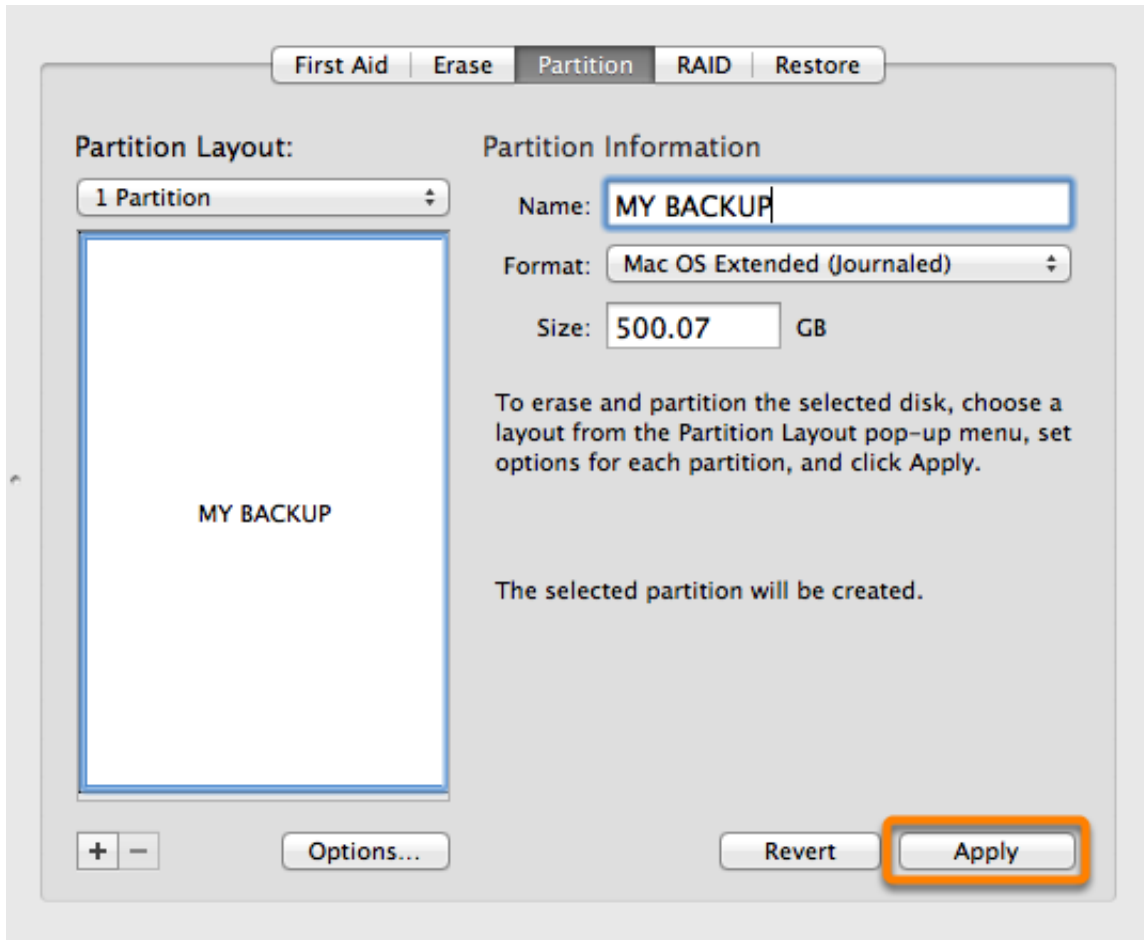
First Aid | Erase | Partition | RAID | Restore

Partition Layout:

1 Partition

MY BACKUP

+ −

Options...

Partition Information

Name: MY BACKUP

Format: Mac OS Extended (Journaled)

Size: 500.07 GB

To erase and partition the selected disk, choose a layout from the Partition Layout pop-up menu, set options for each partition, and click Apply.

The selected partition will be created.

Revert

Apply